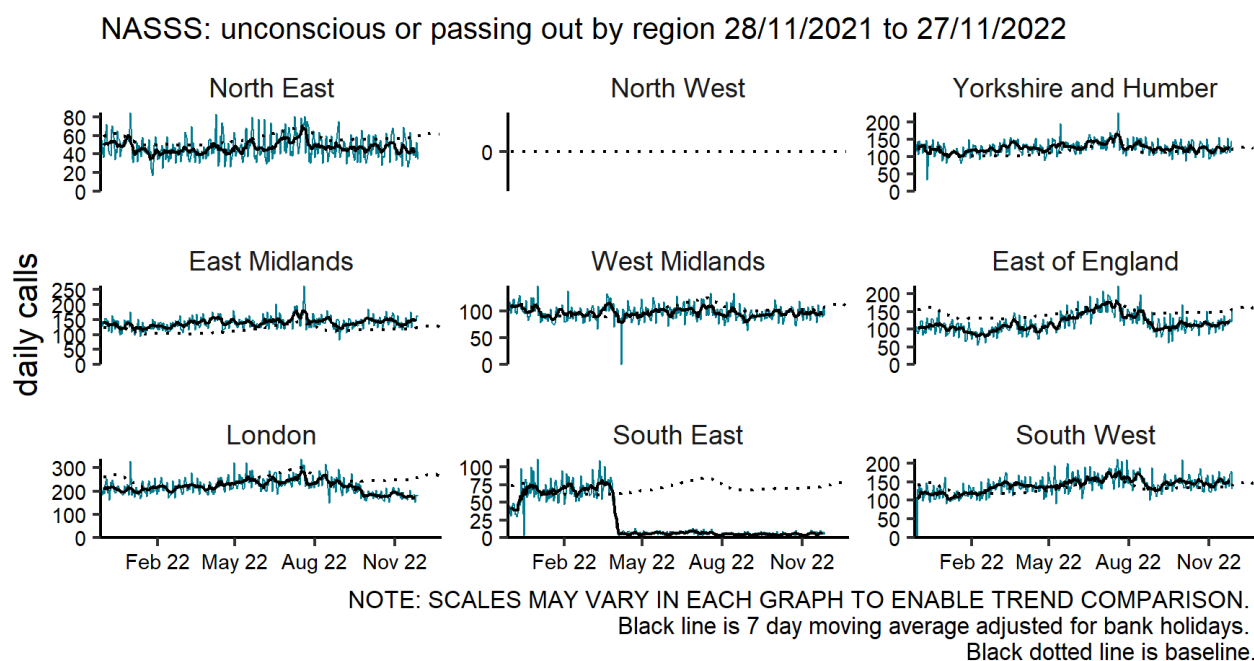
NASSS: unconscious or passing out by region 28/11/2021 to 27/11/2022

daily calls

North East
80
60
40
20
0

North West
0

Yorkshire and Humber
200
150
100
50
0

East Midlands
250
200
150
100
50
0

West Midlands
100
50
0

East of England
200
150
100
50
0

London
300
200
100
0

South East
100
75
50
25
0

South West
200
150
100
50
0

Feb 22 May 22 Aug 22 Nov 22
Feb 22 May 22 Aug 22 Nov 22
Feb 22 May 22 Aug 22 Nov 22

NOTE: SCALES MAY VARY IN EACH GRAPH TO ENABLE TREND COMPARISON.
Black line is 7 day moving average adjusted for bank holidays.
Black dotted line is baseline.